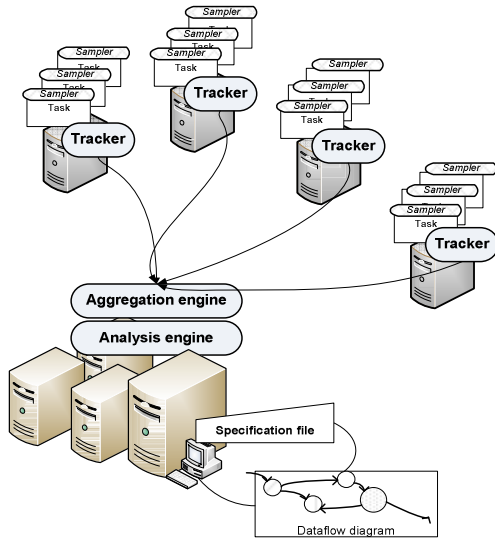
Sampler
Task
Sampler
Task
Sampler
Task
Tracker

Sampler
Task
Sampler
Task
Sampler
Task
Tracker

Sampler
Sampler
Sampler
Task
Tracker

Sampler
Sampler
Sampler
Task
Tracker

Aggregation engine
Analysis engine

Specification file

Dataflow diagram